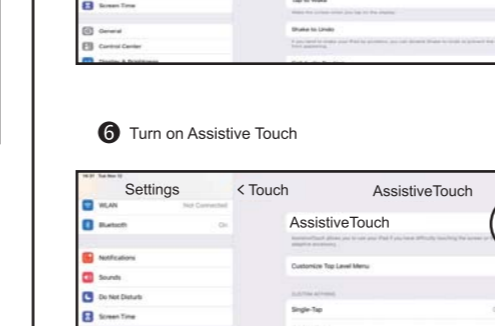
Screen Time
General
Control Center
Tap to Wake
Shake to Undo

❻ Turn on Assistive Touch

Settings
WLAN
Not Connected
Bluetooth
On
Notifications
Sounds
Do Not Disturb
Screen Time
< Touch
AssistiveTouch
AssistiveTouch
Customize Top Level Menu
Single-Tap